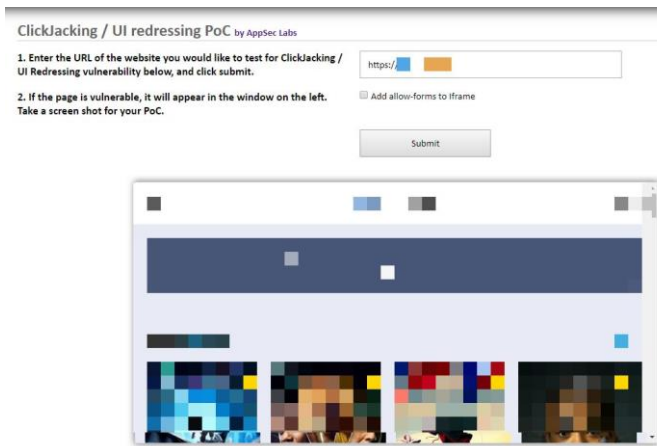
ClickJacking / UI redressing PoC by AppSec Labs

1. Enter the URL of the website you would like to test for ClickJacking / UI Redressing vulnerability below, and click submit.

2. If the page is vulnerable, it will appear in the window on the left. Take a screen shot for your PoC.

https:/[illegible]

Add allow-forms to Iframe

Submit